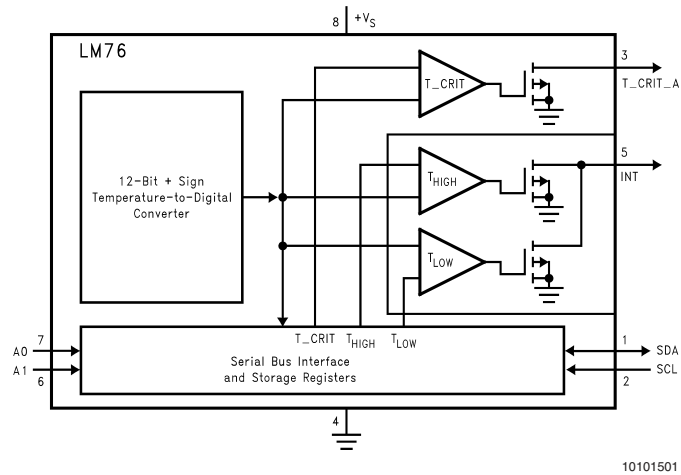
8 $+V_S$

LM76

T_CRIT

3

T_CRIT_A

12-Bit + Sign Temperature-to-Digital Converter

$T_{HIGH}$

5

INT

$T_{LOW}$

T_CRIT $T_{HIGH}$ $T_{LOW}$

A0 7

A1 6

Serial Bus Interface and Storage Registers

1 SDA

2 SCL

4

10101501